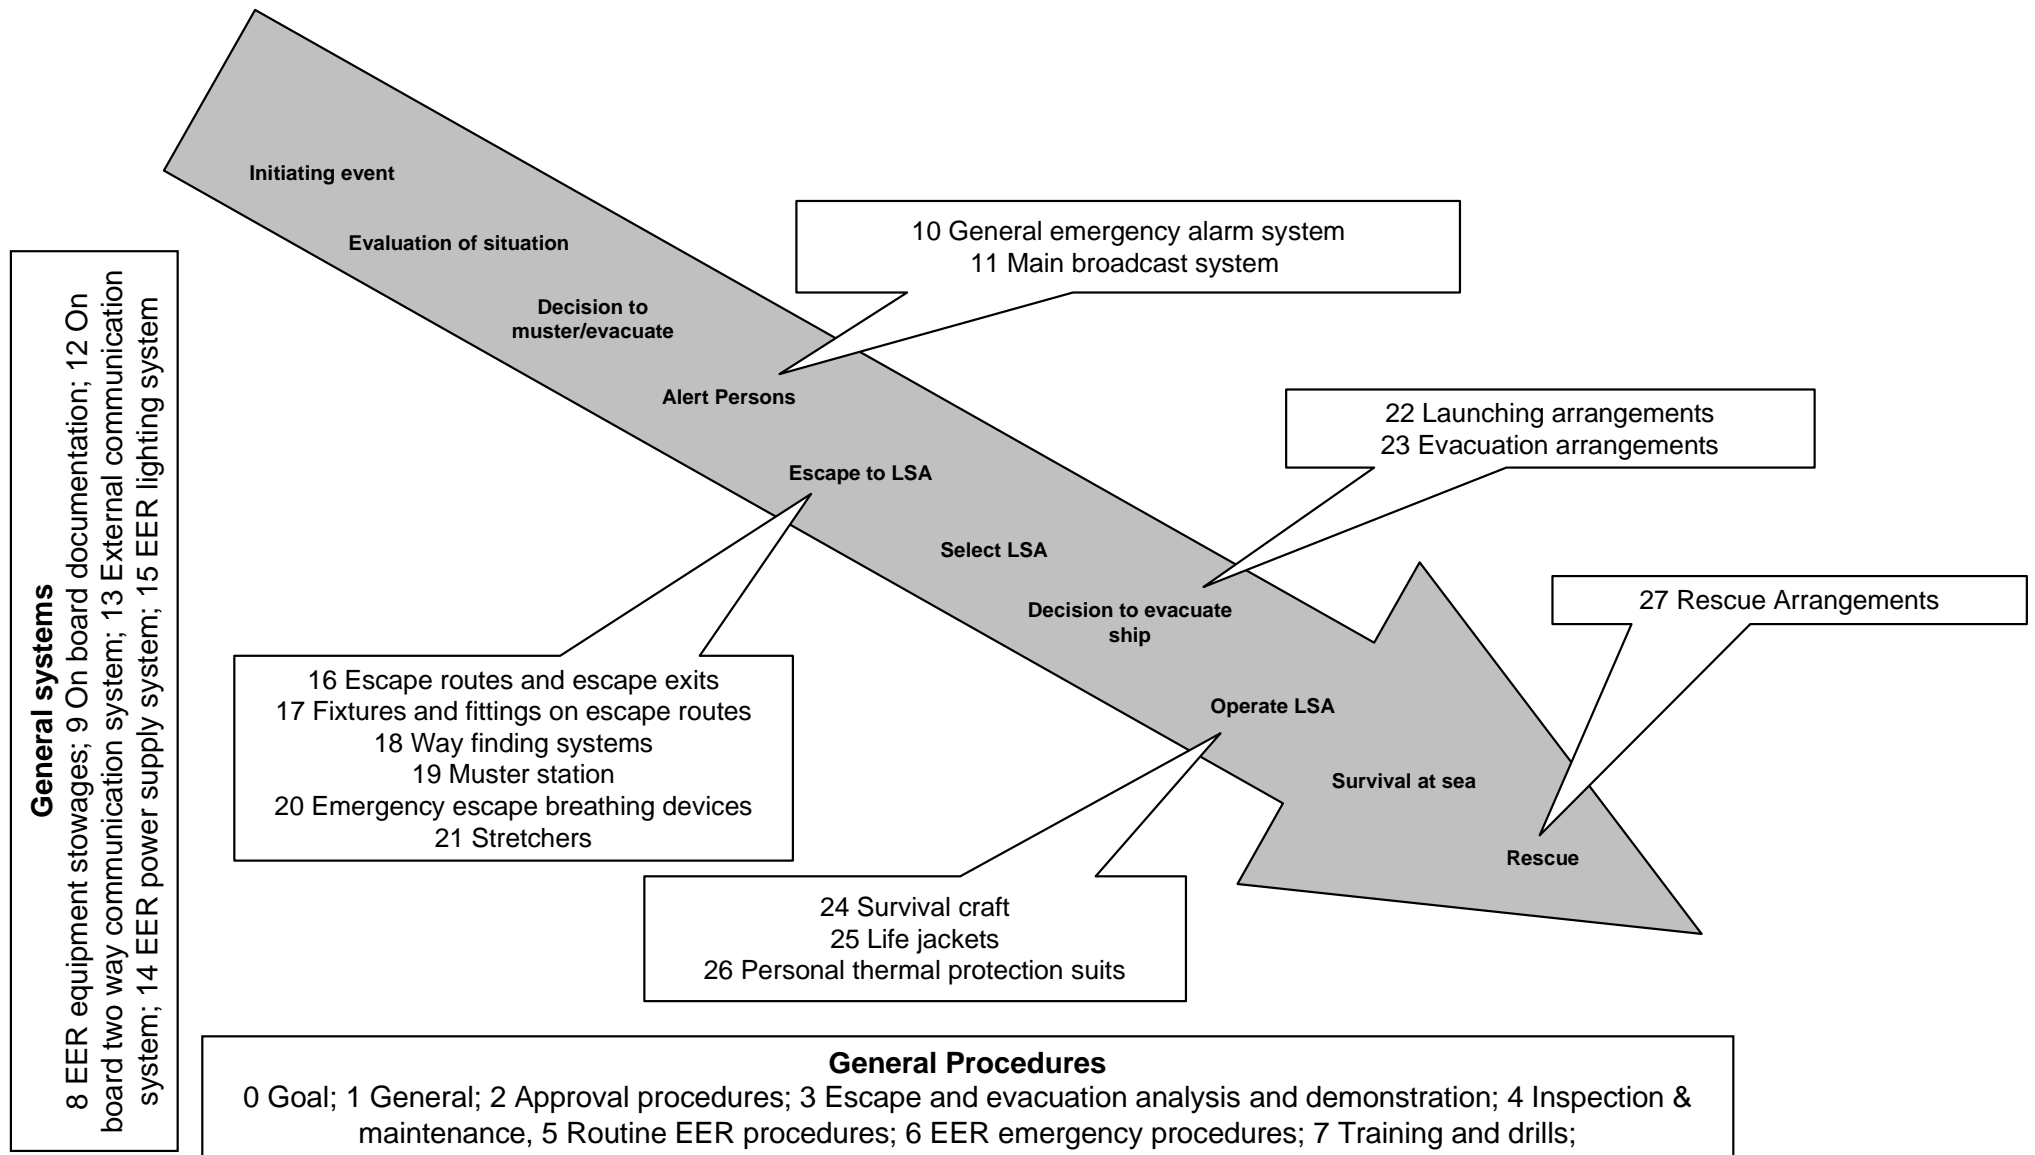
General systems
8 EER equipment stowages; 9 On board documentation; 12 On board two way communication system; 13 External communication system; 14 EER power supply system; 15 EER lighting system

Initiating event

Evaluation of situation

Decision to muster/evacuate

Alert Persons

Escape to LSA

Select LSA

Decision to evacuate ship

Operate LSA

Survival at sea

Rescue

10 General emergency alarm system
11 Main broadcast system

22 Launching arrangements
23 Evacuation arrangements

27 Rescue Arrangements

16 Escape routes and escape exits
17 Fixtures and fittings on escape routes
18 Way finding systems
19 Muster station
20 Emergency escape breathing devices
21 Stretchers

24 Survival craft
25 Life jackets
26 Personal thermal protection suits

General Procedures
0 Goal; 1 General; 2 Approval procedures; 3 Escape and evacuation analysis and demonstration; 4 Inspection & maintenance, 5 Routine EER procedures; 6 EER emergency procedures; 7 Training and drills;